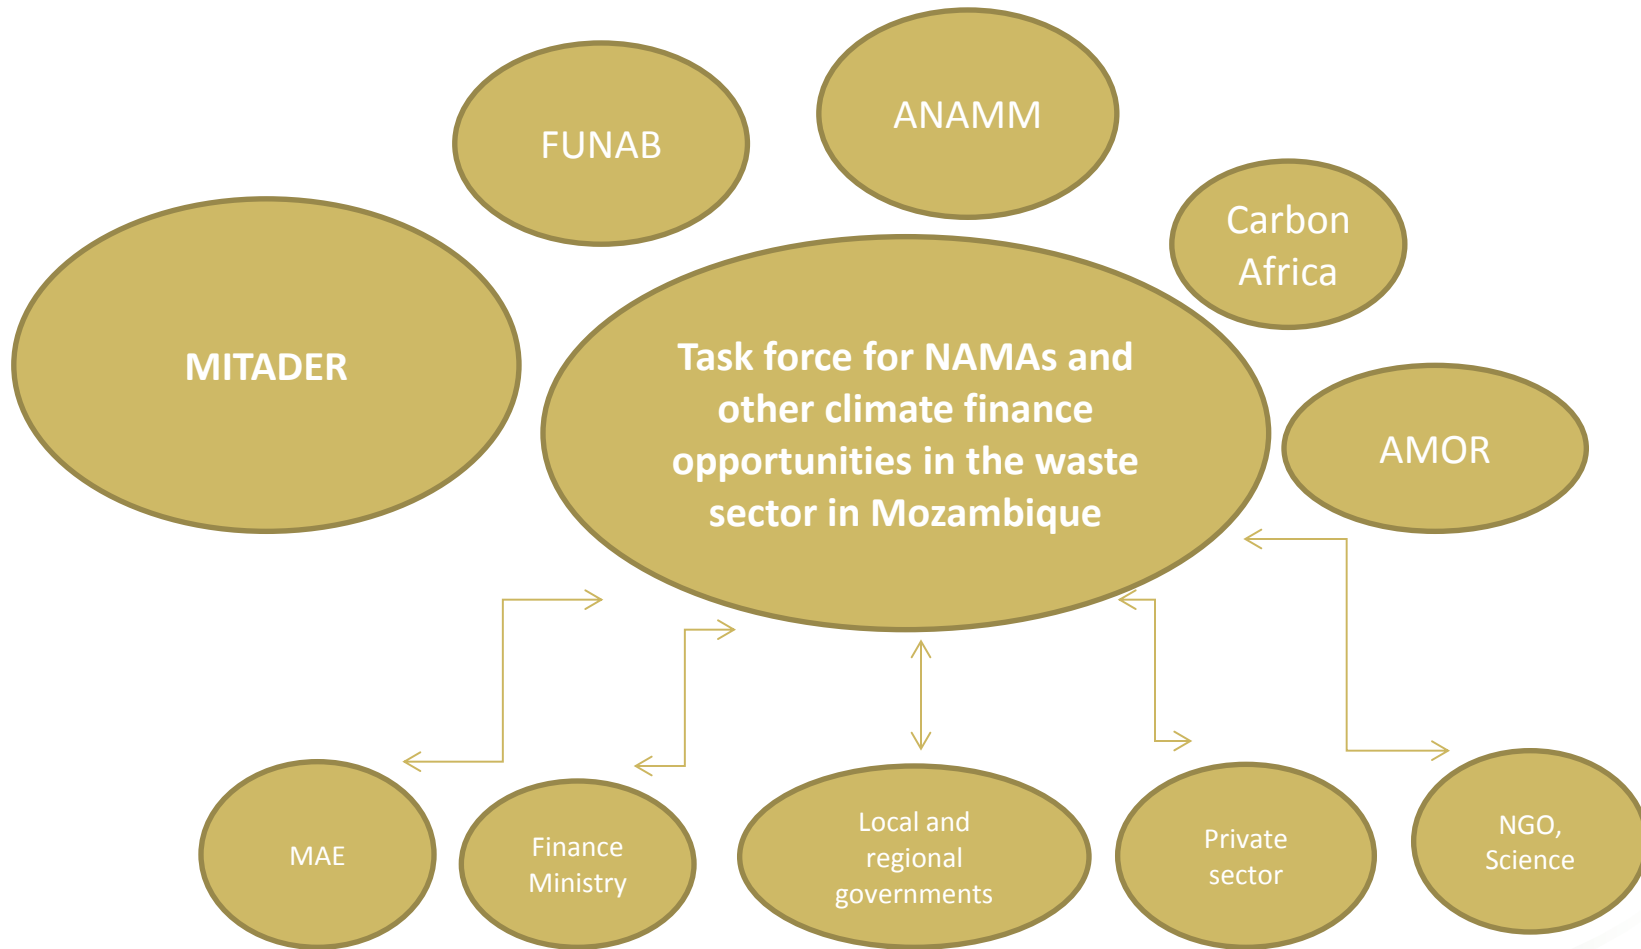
FUNAB

ANAMM

Carbon Africa

MITADER

Task force for NAMAs and other climate finance opportunities in the waste sector in Mozambique

AMOR

MAE

Finance Ministry

Local and regional governments

Private sector

NGO, Science